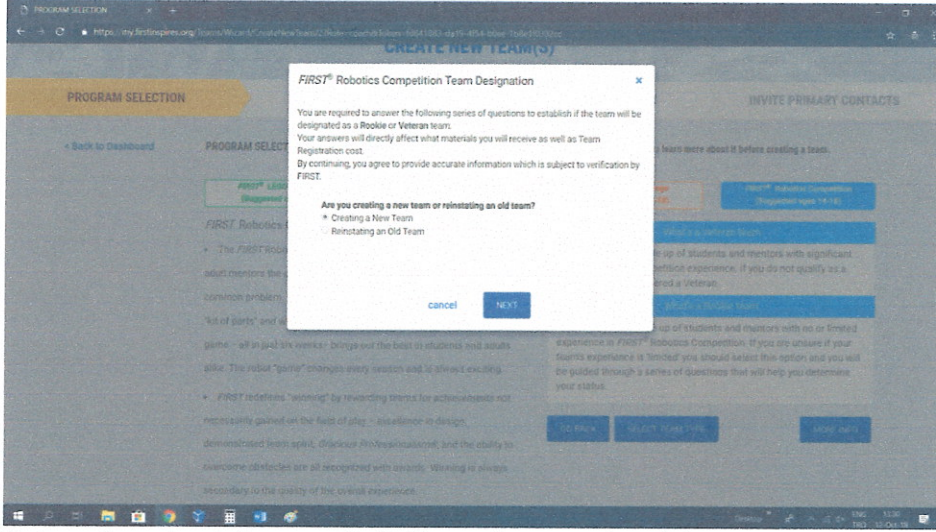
PROGRAM SELECTION

https://my.firstinspires.org/Teams/Wizard/CreateNewTeam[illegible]

CREATE NEW TEAM(S)

PROGRAM SELECTION

INVITE PRIMARY CONTACTS

< Back to Dashboard

PROGRAM SELECT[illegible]

learn more about it before creating a team.

FIRST® Robotics Competition (Suggested ages 14-18)

FIRST Robotics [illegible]

What is a Veteran team

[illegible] up of students and mentors with significant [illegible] petition experience. If you do not qualify as a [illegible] red a Veteran.

What is a Rookie team

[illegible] up of students and mentors with no or limited experience in FIRST® Robotics Competition. If you are unsure if your team's experience is 'limited' you should select this option and you will be guided through a series of questions that will help you determine your status.

"kit of parts" and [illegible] game - all in just six weeks - brings out the best in students and adults alike. The robot "game" changes every season and is always exciting.

• FIRST redefines "winning" by rewarding teams for achievements not necessarily gained on the field of play - excellence in design, demonstrated team spirit, Gracious Professionalism, and the ability to overcome obstacles are all recognized with awards. Winning is always secondary to the quality of the overall experience.

GO BACK

SELECT TEAM TYPE

MORE INFO

FIRST® Robotics Competition Team Designation

×

You are required to answer the following series of questions to establish if the team will be designated as a Rookie or Veteran team.
Your answers will directly affect what materials you will receive as well as Team Registration cost.
By continuing, you agree to provide accurate information which is subject to verification by FIRST.

Are you creating a new team or reinstating an old team?
Creating a New Team
Reinstating an Old Team

cancel

NEXT